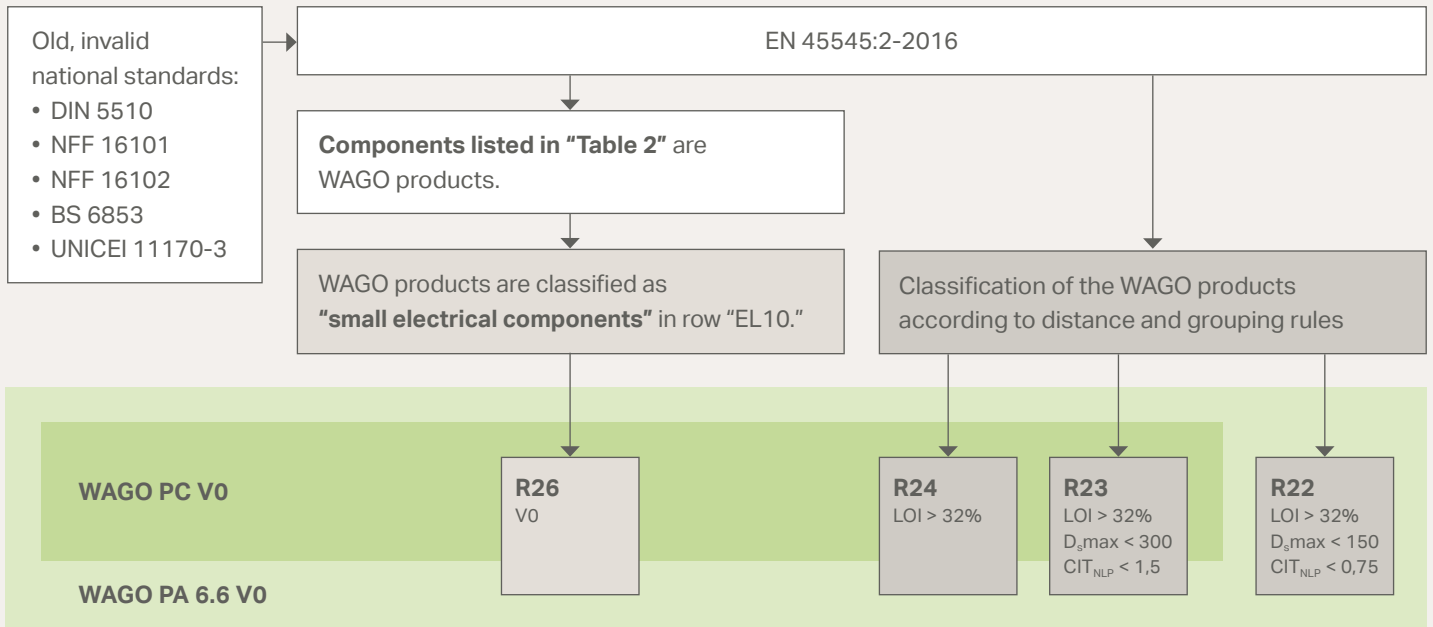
Old, invalid national standards:
• DIN 5510
• NFF 16101
• NFF 16102
• BS 6853
• UNICEI 11170-3

EN 45545:2-2016

**Components listed in "Table 2"** are WAGO products.

WAGO products are classified as **"small electrical components"** in row "EL10."

Classification of the WAGO products according to distance and grouping rules

WAGO PC V0

WAGO PA 6.6 V0

**R26**
V0

**R24**
LOI > 32%

**R23**
LOI > 32%
$D_s$max < 300
$CIT_{NLP}$ < 1,5

**R22**
LOI > 32%
$D_s$max < 150
$CIT_{NLP}$ < 0,75